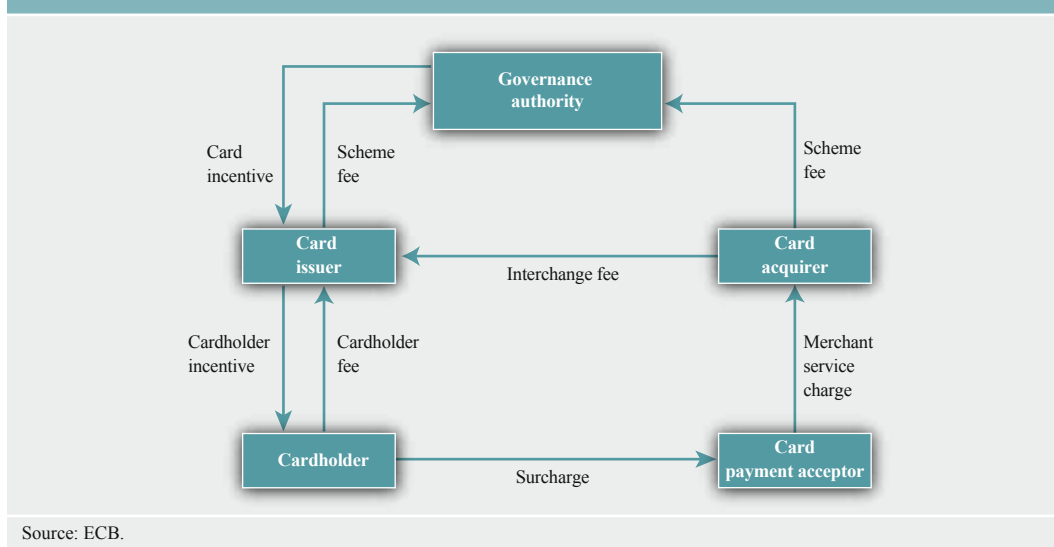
Governance authority

Card incentive

Scheme fee

Scheme fee

Card issuer

Interchange fee

Card acquirer

Cardholder incentive

Cardholder fee

Merchant service charge

Cardholder

Surcharge

Card payment acceptor

Source: ECB.